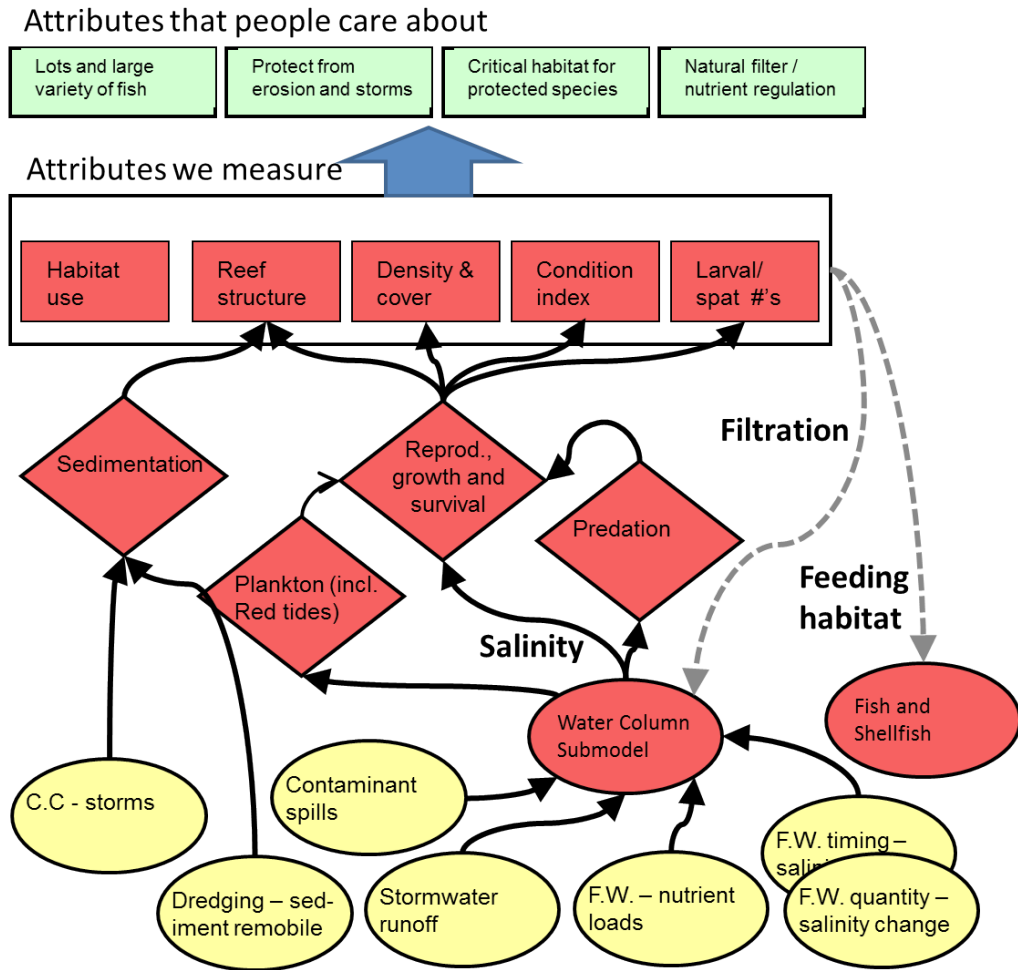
Attributes that people care about

Lots and large variety of fish

Protect from erosion and storms

Critical habitat for protected species

Natural filter / nutrient regulation

Attributes we measure

Habitat use

Reef structure

Density & cover

Condition index

Larval/ spat #'s

Filtration

Sedimentation

Reprod., growth and survival

Predation

Plankton (incl. Red tides)

Feeding habitat

Salinity

Water Column Submodel

Fish and Shellfish

C.C - storms

Contaminant spills

Dredging – sediment remobile

Stormwater runoff

F.W. – nutrient loads

F.W. timing – sali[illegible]

F.W. quantity – salinity change